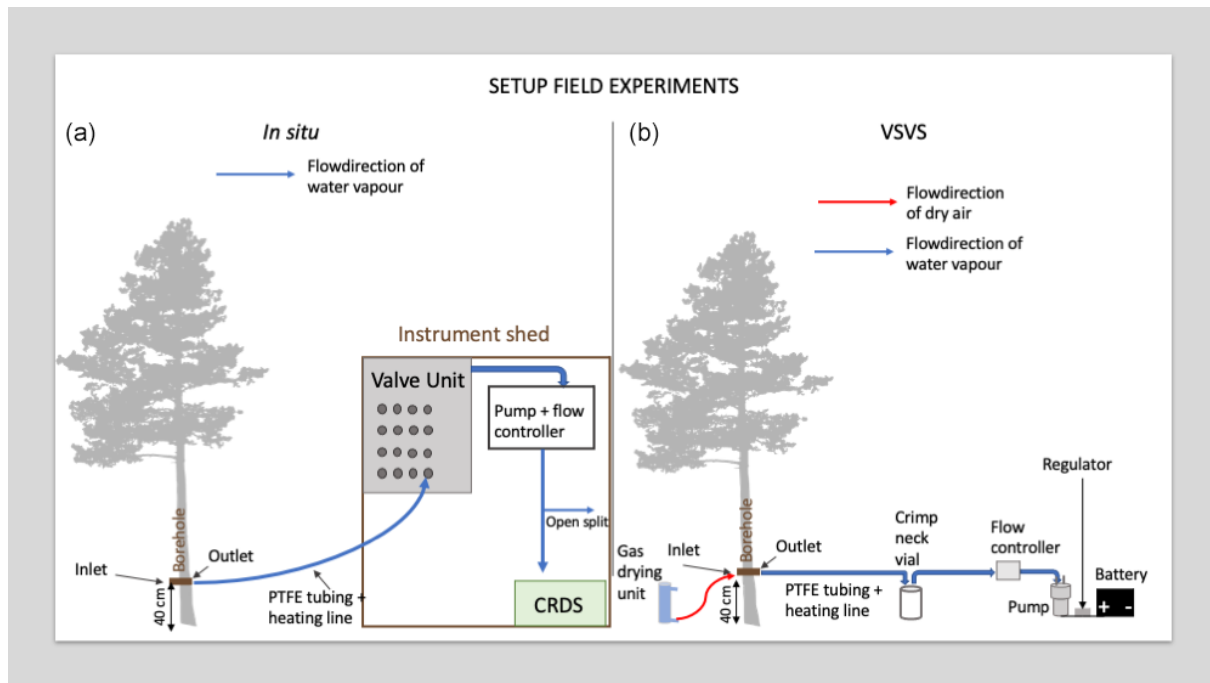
SETUP FIELD EXPERIMENTS

(a)

In situ

Flowdirection of water vapour

Instrument shed

Valve Unit

Pump + flow controller

Open split

CRDS

Borehole

Inlet

Outlet

40 cm

PTFE tubing + heating line

(b)

VSVS

Flowdirection of dry air

Flowdirection of water vapour

Regulator

Gas drying unit

Inlet

Borehole

Outlet

40 cm

Crimp neck vial

Flow controller

PTFE tubing + heating line

Pump

Battery

+ -